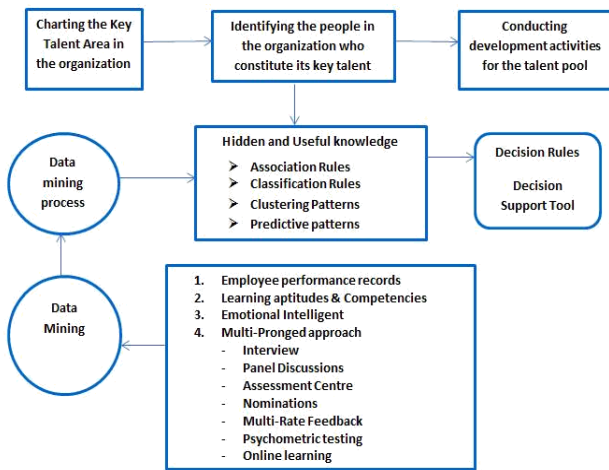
Charting the Key Talent Area in the organization

Identifying the people in the organization who constitute its key talent

Conducting development activities for the talent pool

Data mining process

Hidden and Useful knowledge

- Association Rules
- Classification Rules
- Clustering Patterns
- Predictive patterns

Decision Rules

Decision Support Tool

Data Mining

1. Employee performance records
2. Learning aptitudes & Competencies
3. Emotional Intelligent
4. Multi-Pronged approach
- Interview
- Panel Discussions
- Assessment Centre
- Nominations
- Multi-Rate Feedback
- Psychometric testing
- Online learning